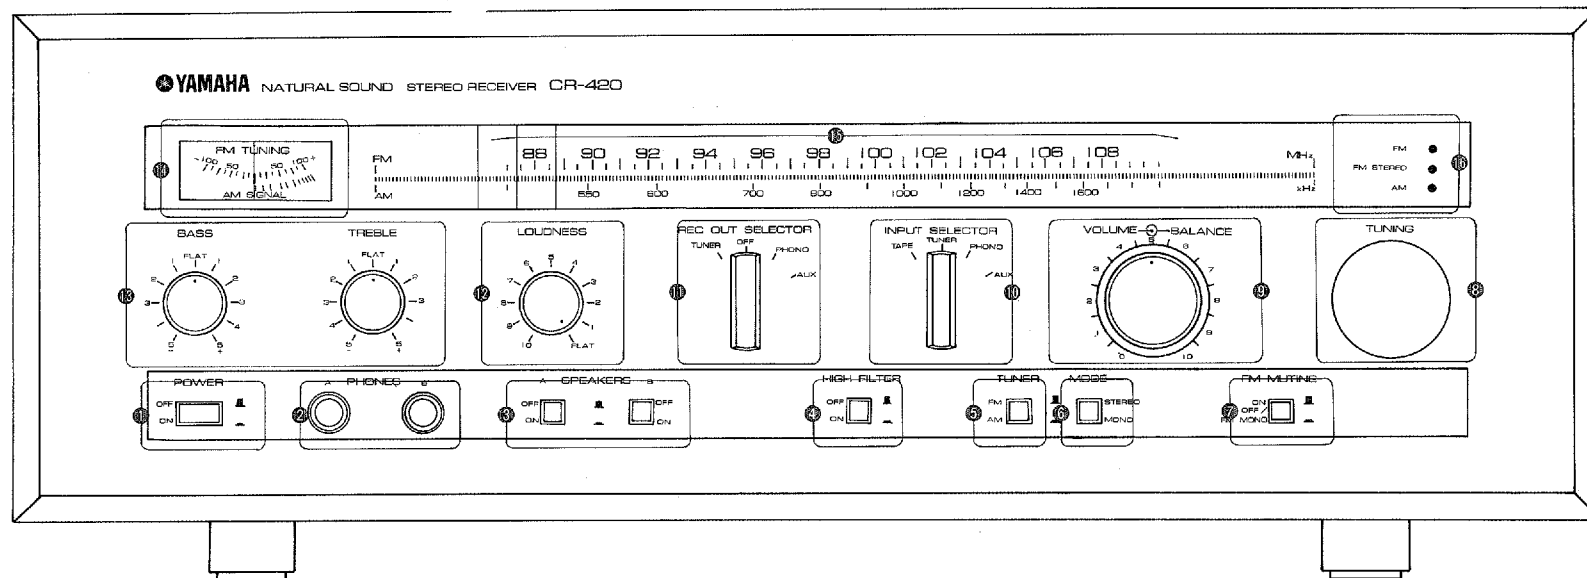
YAMAHA NATURAL SOUND STEREO RECEIVER CR-420

FM TUNING
100 50 50 100
AM SIGNAL
FM
AM
88 90 92 94 96 98 100 102 104 106 108 MHz
550 600 700 800 1000 1200 1400 1600 kHz
FM
FM STEREO
AM

BASS FLAT
TREBLE FLAT
LOUDNESS FLAT
REC OUT SELECTOR TUNER OFF PHONO AUX
INPUT SELECTOR TAPE TUNER PHONO AUX
VOLUME BALANCE
TUNING

POWER OFF ON
PHONES A B
A SPEAKERS B OFF ON OFF ON
HIGH FILTER OFF ON
TUNER FM AM
MODE STEREO MONO
FM MUTING ON OFF FM MONO